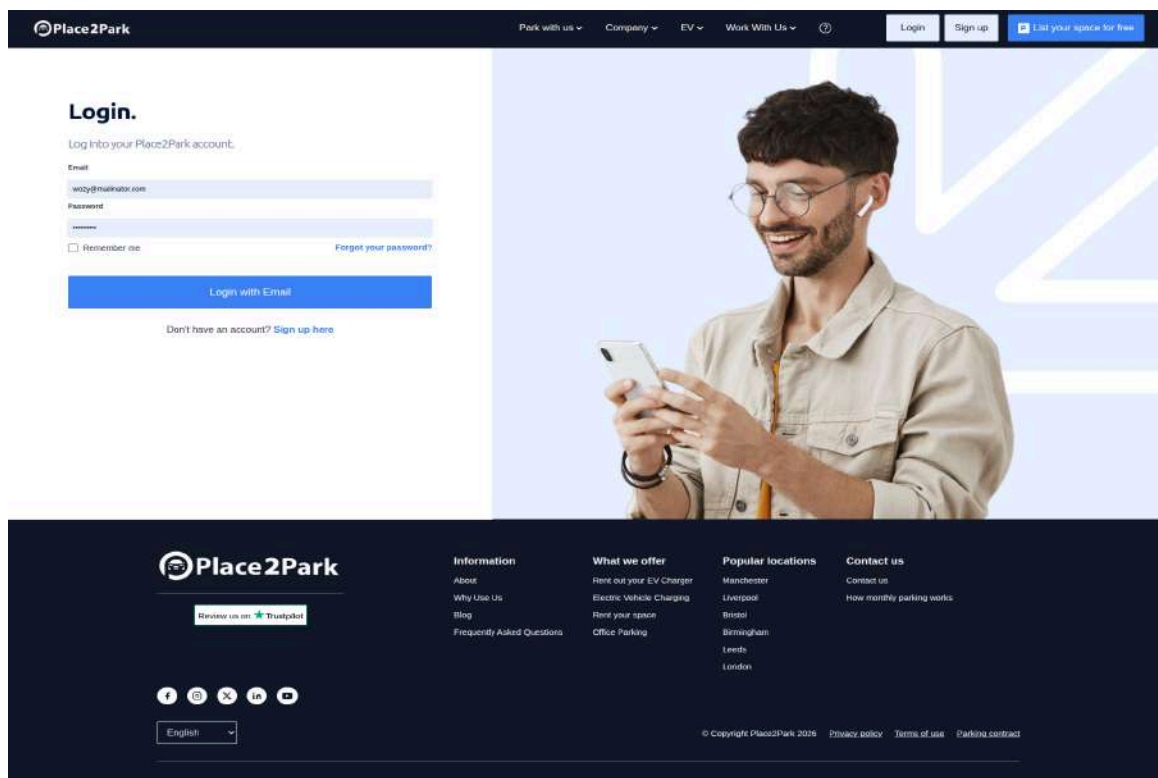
Place2Park

Park with us ⌄ Company ⌄ EV ⌄ Work With Us ⌄ ⑦

Login Sign up List your space for free

Login.

Log into your Place2Park account.

Email

wozy@mailinator.com

Password

•••••••••

Remember me

Forgot your password?

Login with Email

Don't have an account? Sign up here

Place2Park

Review us on ★ Trustpilot

Information

About

Why Use Us

Blog

Frequently Asked Questions

What we offer

Rent out your EV Charger

Electric Vehicle Charging

Rent your space

Office Parking

Popular locations

Manchester

Liverpool

Bristol

Birmingham

Leeds

London

Contact us

Contact us

How monthly parking works

English

© Copyright Place2Park 2026 Privacy policy Terms of use Parking contract